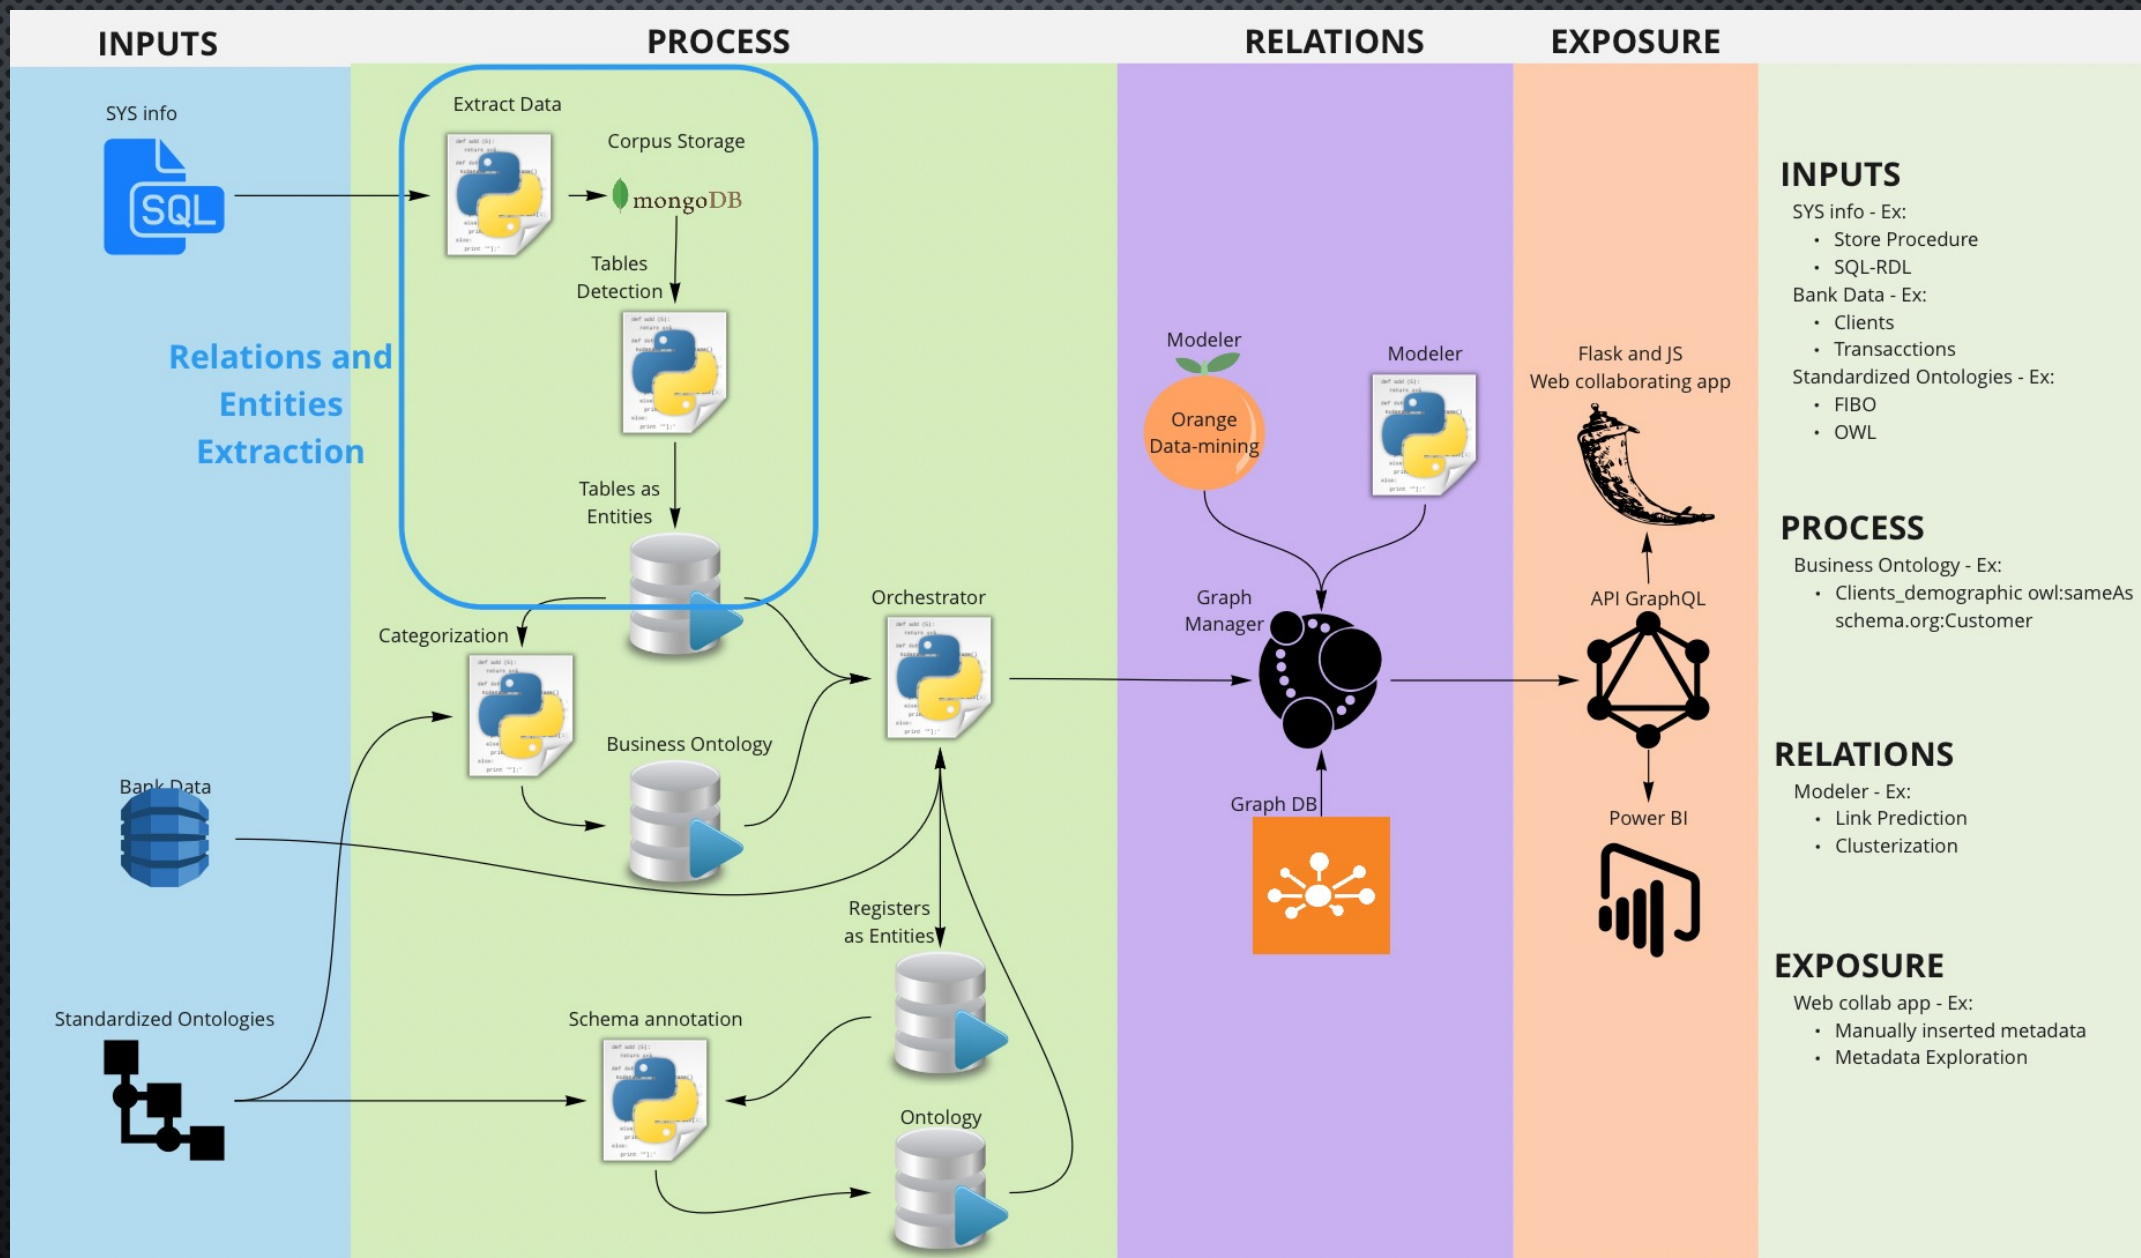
INPUTS

PROCESS

RELATIONS

EXPOSURE

SYS info

SQL

Relations and Entities Extraction

Extract Data

Corpus Storage

mongoDB

Tables Detection

Tables as Entities

Categorization

Business Ontology

Orchestrator

Bank Data

Registers as Entities

Standardized Ontologies

Schema annotation

Ontology

Modeler

Orange Data-mining

Modeler

Graph Manager

Graph DB

Flask and JS Web collaborating app

API GraphQL

Power BI

INPUTS
SYS info - Ex:
• Store Procedure
• SQL-RDL
Bank Data - Ex:
• Clients
• Transacctions
Standardized Ontologies - Ex:
• FIBO
• OWL

PROCESS
Business Ontology - Ex:
• Clients_demographic owl:sameAs schema.org:Customer

RELATIONS
Modeler - Ex:
• Link Prediction
• Clusterization

EXPOSURE
Web collab app - Ex:
• Manually inserted metadata
• Metadata Exploration